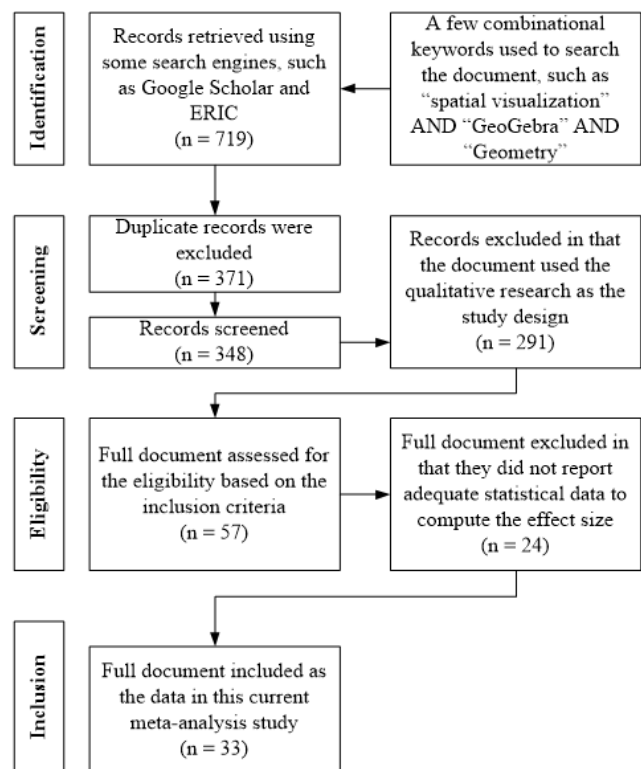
Identification

Records retrieved using some search engines, such as Google Scholar and ERIC (n = 719)

A few combinational keywords used to search the document, such as "spatial visualization" AND "GeoGebra" AND "Geometry"

Screening

Duplicate records were excluded (n = 371)

Records screened (n = 348)

Records excluded in that the document used the qualitative research as the study design (n = 291)

Eligibility

Full document assessed for the eligibility based on the inclusion criteria (n = 57)

Full document excluded in that they did not report adequate statistical data to compute the effect size (n = 24)

Inclusion

Full document included as the data in this current meta-analysis study (n = 33)